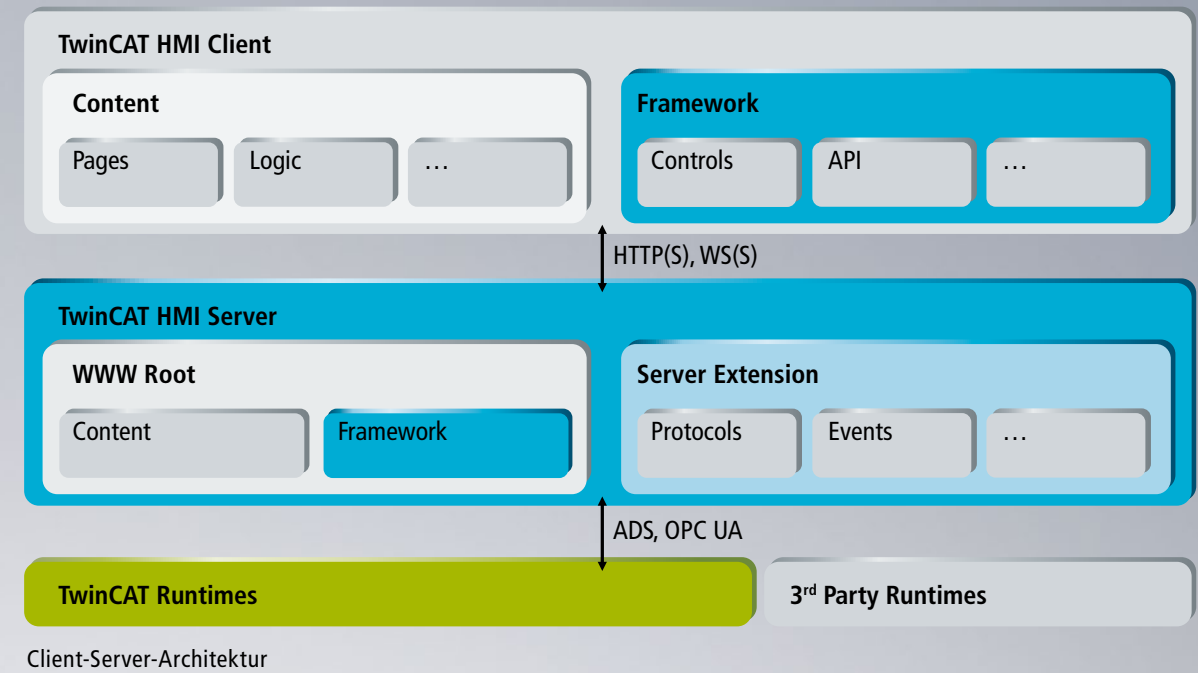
TwinCAT HMI Client

Content

Pages

Logic

…

Framework

Controls

API

…

HTTP(S), WS(S)

TwinCAT HMI Server

WWW Root

Content

Framework

Server Extension

Protocols

Events

…

ADS, OPC UA

TwinCAT Runtimes

3$^{rd}$ Party Runtimes

Client-Server-Architektur